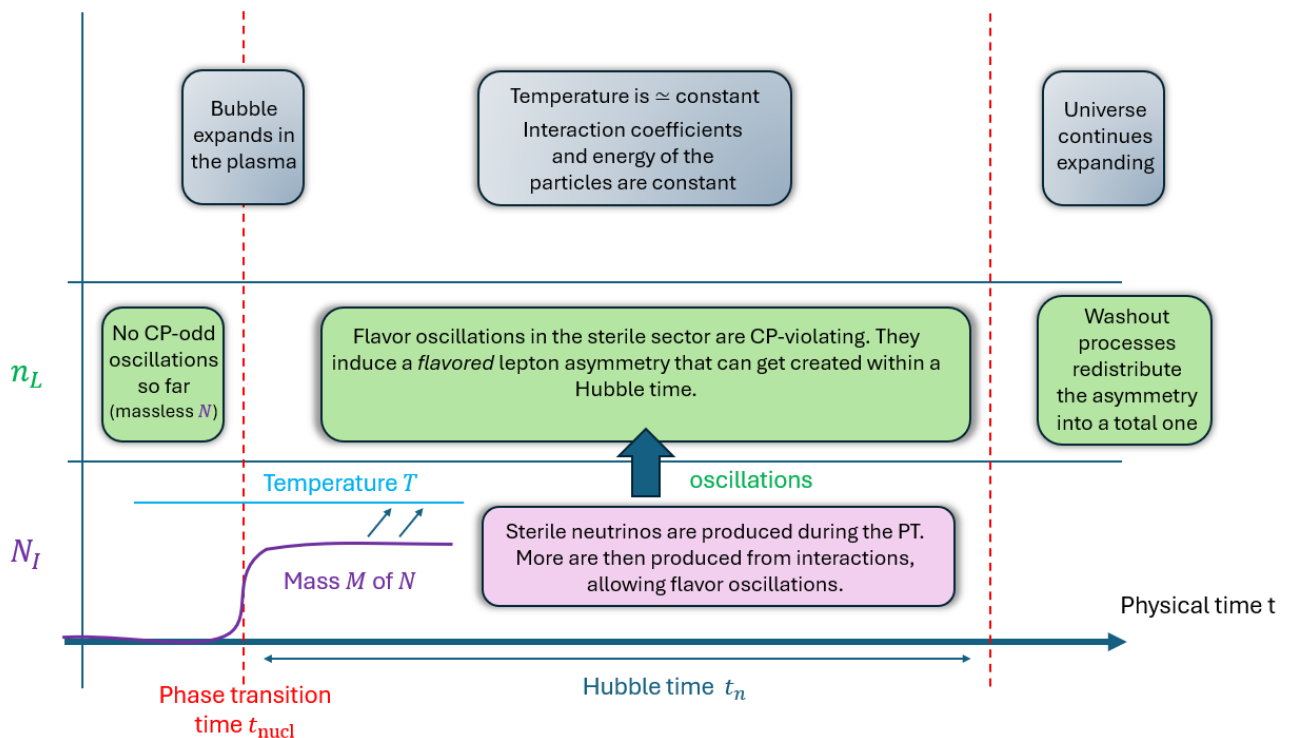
Bubble expands in the plasma

Temperature is $\simeq$ constant
Interaction coefficients and energy of the particles are constant

Universe continues expanding

$n_L$

No CP-odd oscillations so far (massless $N$)

Flavor oscillations in the sterile sector are CP-violating. They induce a *flavored* lepton asymmetry that can get created within a Hubble time.

Washout processes redistribute the asymmetry into a total one

oscillations

$N_I$

Temperature $T$

Mass $M$ of $N$

Sterile neutrinos are produced during the PT. More are then produced from interactions, allowing flavor oscillations.

Physical time t

Phase transition time $t_{\text{nucl}}$

Hubble time $t_n$